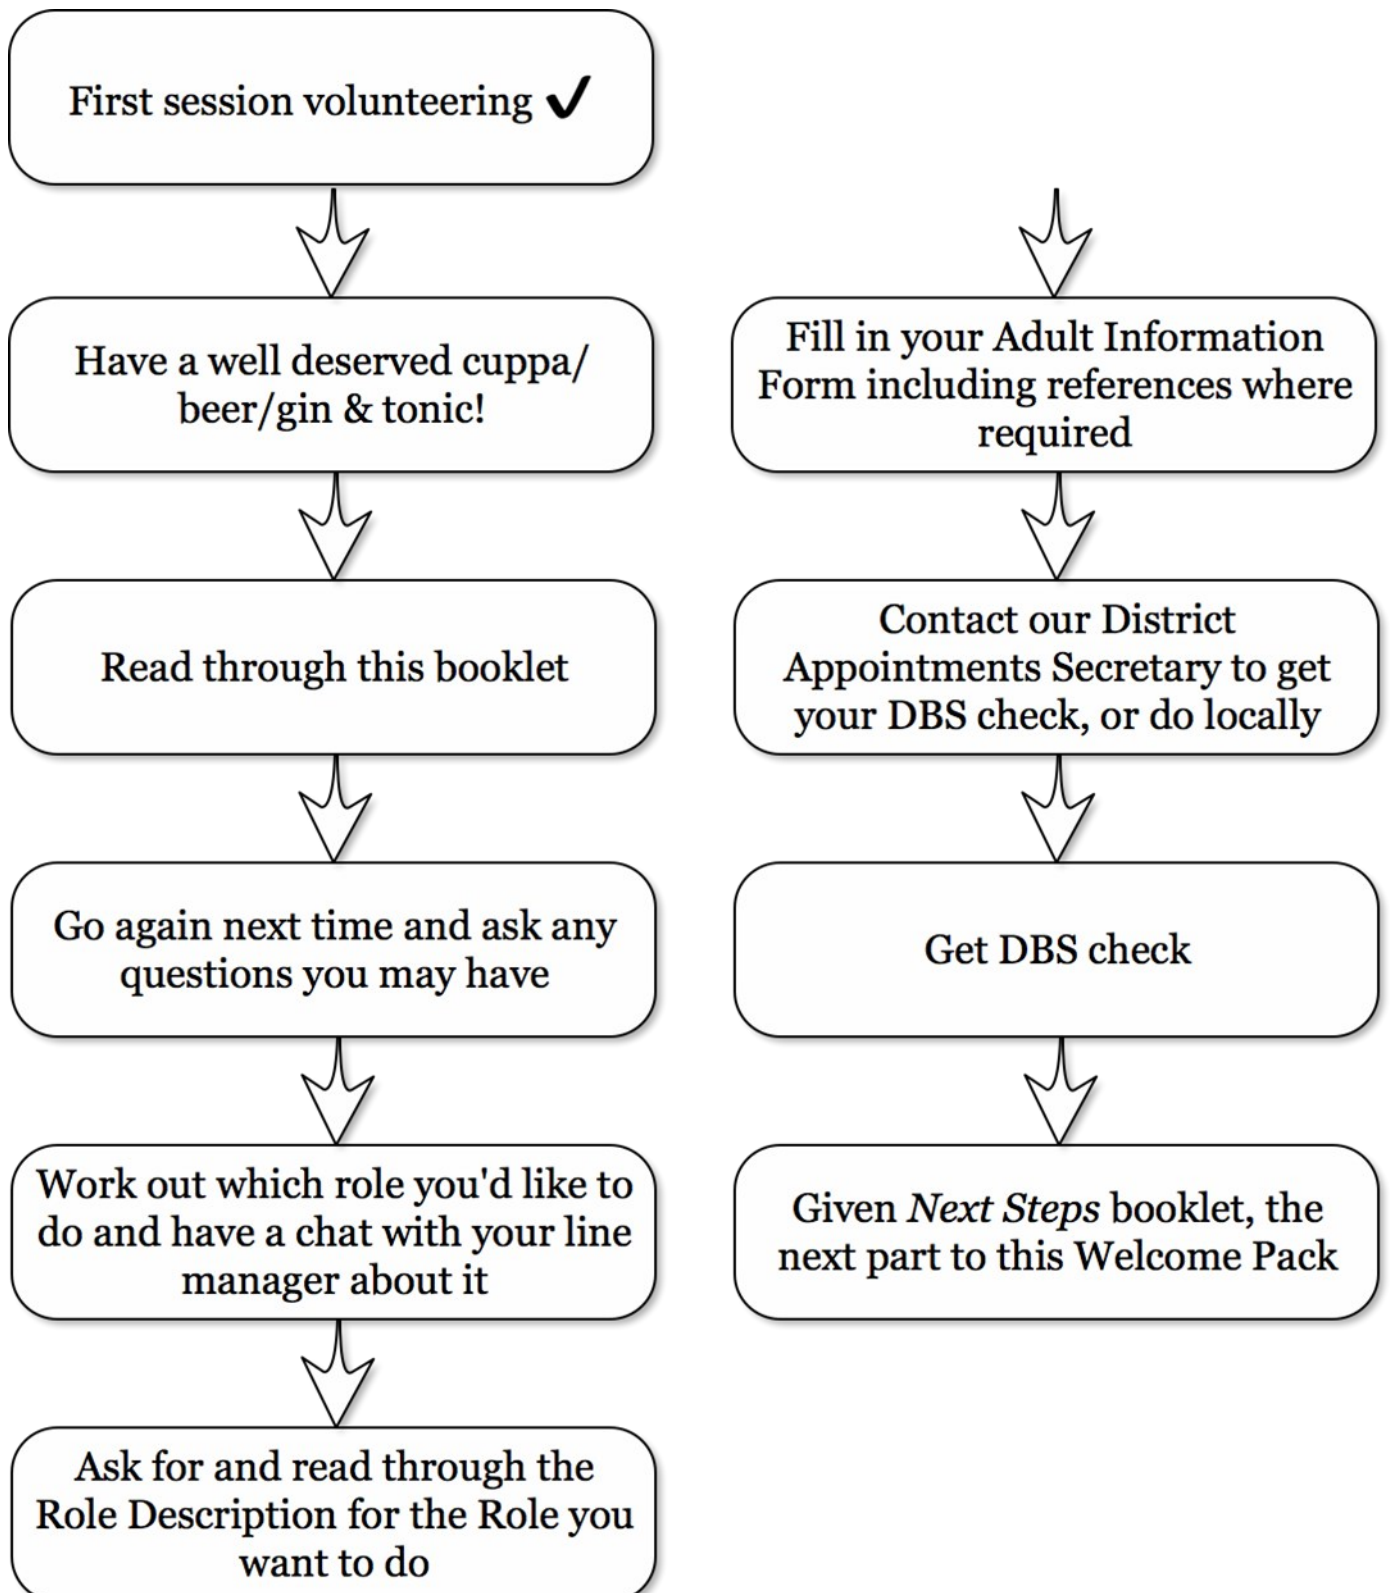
First session volunteering ✓

Have a well deserved cuppa/ beer/gin & tonic!

Read through this booklet

Go again next time and ask any questions you may have

Work out which role you'd like to do and have a chat with your line manager about it

Ask for and read through the Role Description for the Role you want to do

Fill in your Adult Information Form including references where required

Contact our District Appointments Secretary to get your DBS check, or do locally

Get DBS check

Given *Next Steps* booklet, the next part to this Welcome Pack